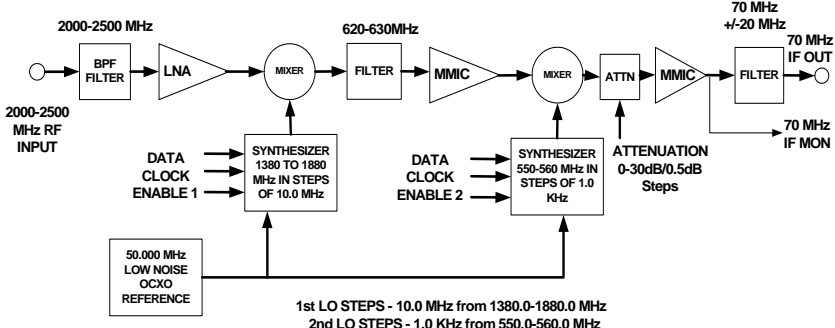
2000-2500 MHz

620-630MHz

70 MHz +/-20 MHz

BPF FILTER

LNA

MIXER

FILTER

MMIC

MIXER

ATTN

MMIC

FILTER

70 MHz IF OUT

2000-2500 MHz RF INPUT

70 MHz IF MON

DATA
CLOCK
ENABLE 1

SYNTHESIZER 1380 TO 1880 MHz IN STEPS OF 10.0 MHz

DATA
CLOCK
ENABLE 2

SYNTHESIZER 550-560 MHz IN STEPS OF 1.0 KHz

ATTENUATION 0-30dB/0.5dB Steps

50.000 MHz LOW NOISE OCXO REFERENCE

1st LO STEPS - 10.0 MHz from 1380.0-1880.0 MHz
2nd LO STEPS - 1.0 KHz from 550.0-560.0 MHz